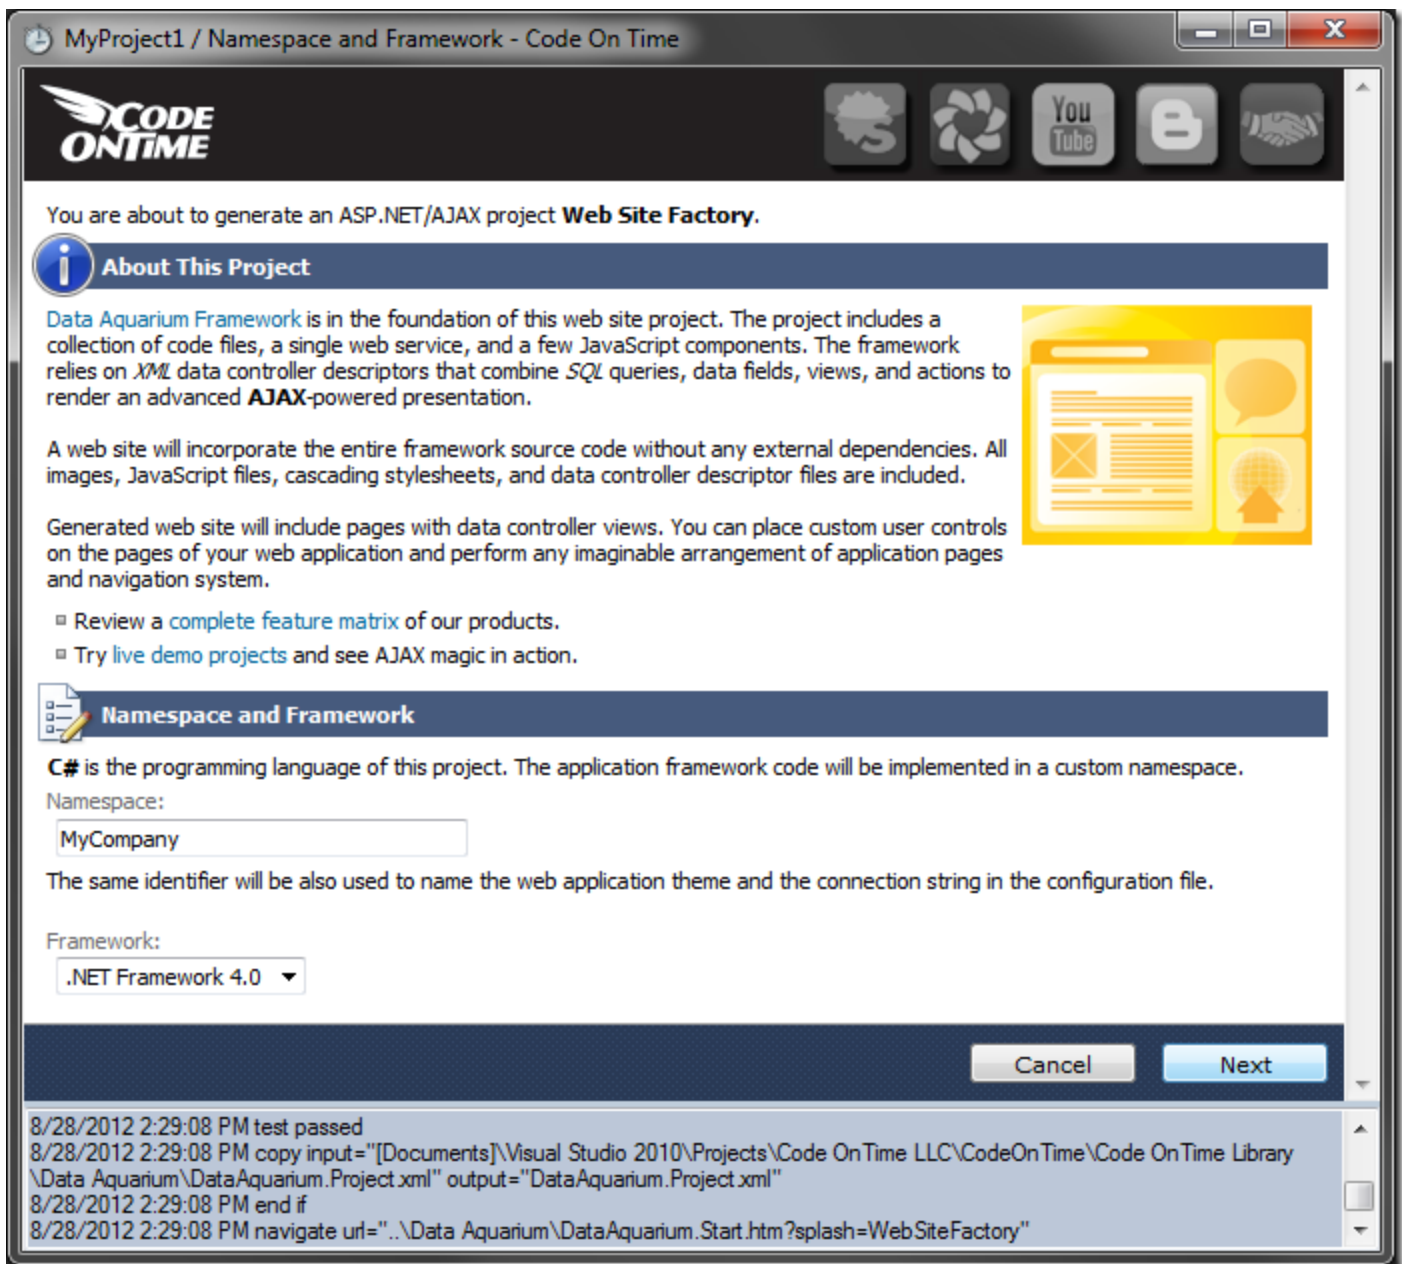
MyProject1 / Namespace and Framework - Code On Time

CODE ONTIME

You Tube

You are about to generate an ASP.NET/AJAX project **Web Site Factory**.

About This Project

Data Aquarium Framework is in the foundation of this web site project. The project includes a collection of code files, a single web service, and a few JavaScript components. The framework relies on *XML* data controller descriptors that combine *SQL* queries, data fields, views, and actions to render an advanced **AJAX**-powered presentation.

A web site will incorporate the entire framework source code without any external dependencies. All images, JavaScript files, cascading stylesheets, and data controller descriptor files are included.

Generated web site will include pages with data controller views. You can place custom user controls on the pages of your web application and perform any imaginable arrangement of application pages and navigation system.

Review a complete feature matrix of our products.

Try live demo projects and see AJAX magic in action.

Namespace and Framework

**C#** is the programming language of this project. The application framework code will be implemented in a custom namespace.

Namespace:

MyCompany

The same identifier will be also used to name the web application theme and the connection string in the configuration file.

Framework:

.NET Framework 4.0

Cancel

Next

8/28/2012 2:29:08 PM test passed
8/28/2012 2:29:08 PM copy input="[Documents]\Visual Studio 2010\Projects\Code OnTime LLC\CodeOnTime\Code OnTime Library\Data Aquarium\DataAquarium.Project.xml" output="DataAquarium.Project.xml"
8/28/2012 2:29:08 PM end if
8/28/2012 2:29:08 PM navigate url="..\Data Aquarium\DataAquarium.Start.htm?splash=WebSiteFactory"